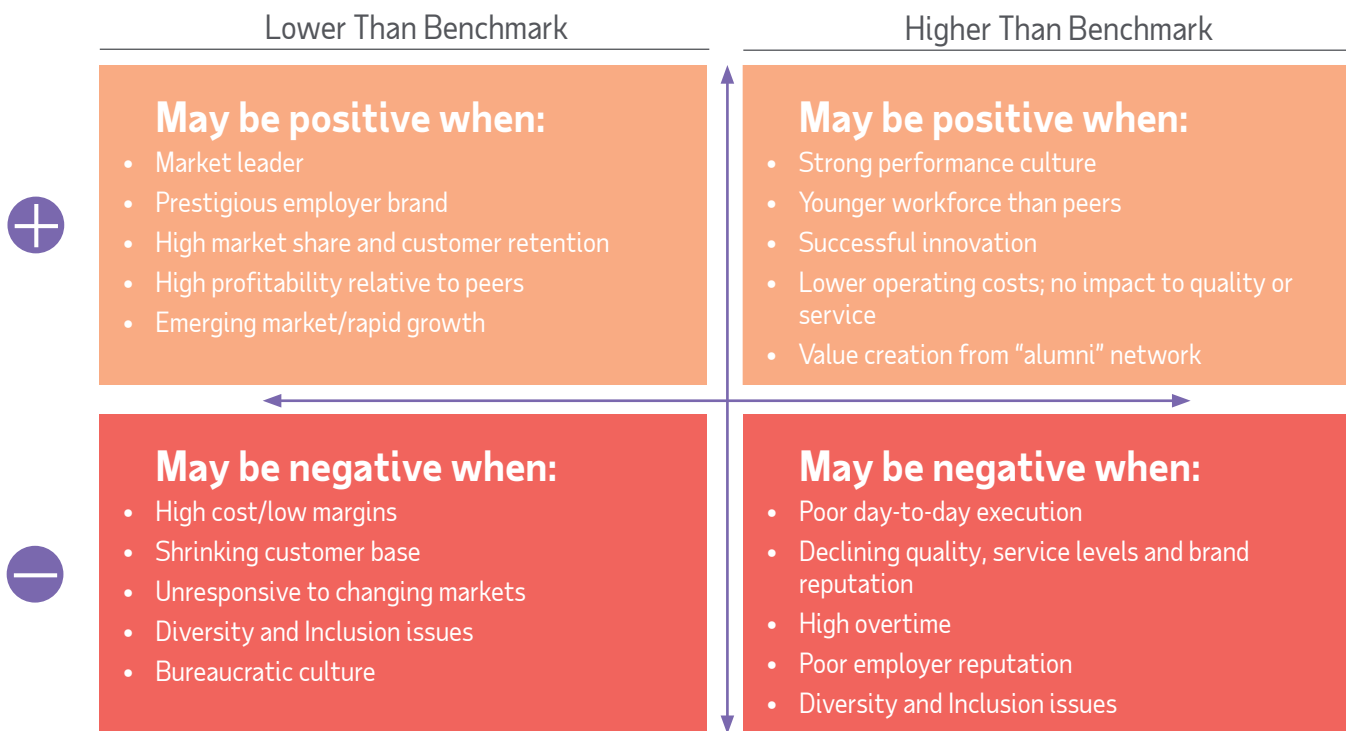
Lower Than Benchmark

Higher Than Benchmark

May be positive when:
- Market leader
- Prestigious employer brand
- High market share and customer retention
- High profitability relative to peers
- Emerging market/rapid growth

May be positive when:
- Strong performance culture
- Younger workforce than peers
- Successful innovation
- Lower operating costs; no impact to quality or service
- Value creation from “alumni” network

May be negative when:
- High cost/low margins
- Shrinking customer base
- Unresponsive to changing markets
- Diversity and Inclusion issues
- Bureaucratic culture

May be negative when:
- Poor day-to-day execution
- Declining quality, service levels and brand reputation
- High overtime
- Poor employer reputation
- Diversity and Inclusion issues